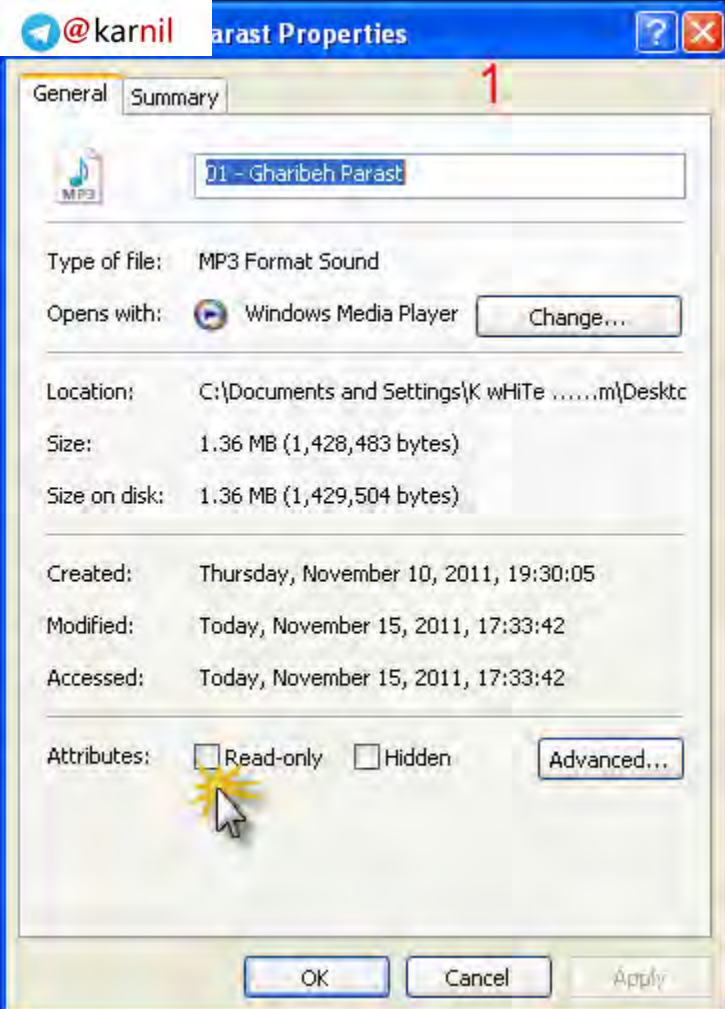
@karnil

arast Properties

General Summary

1

MP3

01 - Gharibeh Parast

Type of file: MP3 Format Sound

Opens with: Windows Media Player Change...

Location: C:\Documents and Settings\K wHiTe ......m\Desktc

Size: 1.36 MB (1,428,483 bytes)

Size on disk: 1.36 MB (1,429,504 bytes)

Created: Thursday, November 10, 2011, 19:30:05

Modified: Today, November 15, 2011, 17:33:42

Accessed: Today, November 15, 2011, 17:33:42

Attributes: Read-only Hidden Advanced...

OK Cancel Apply